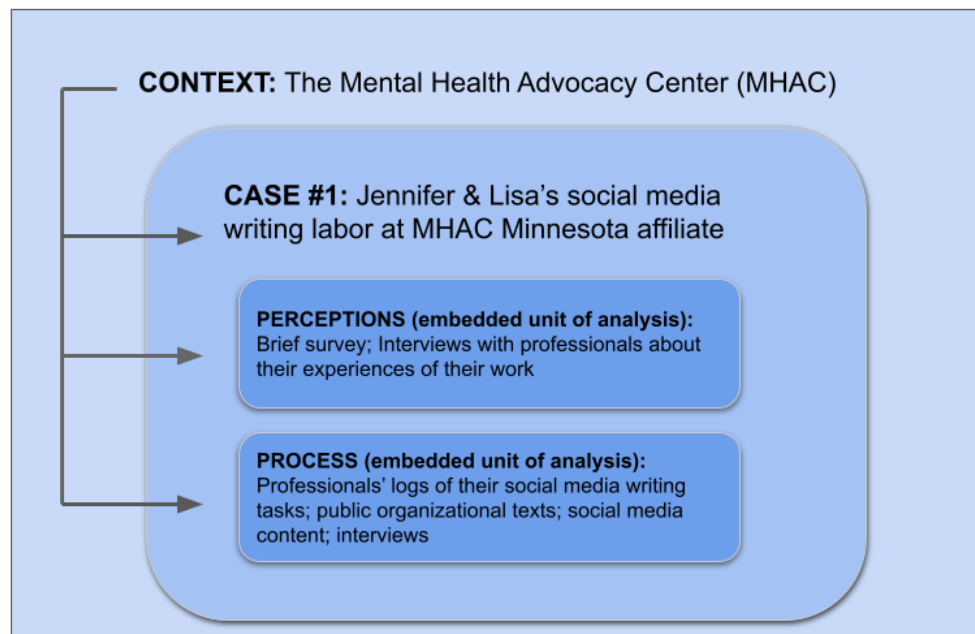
**CONTEXT:** The Mental Health Advocacy Center (MHAC)

**CASE #1:** Jennifer & Lisa's social media writing labor at MHAC Minnesota affiliate

**PERCEPTIONS (embedded unit of analysis):** Brief survey; Interviews with professionals about their experiences of their work

**PROCESS (embedded unit of analysis):** Professionals' logs of their social media writing tasks; public organizational texts; social media content; interviews